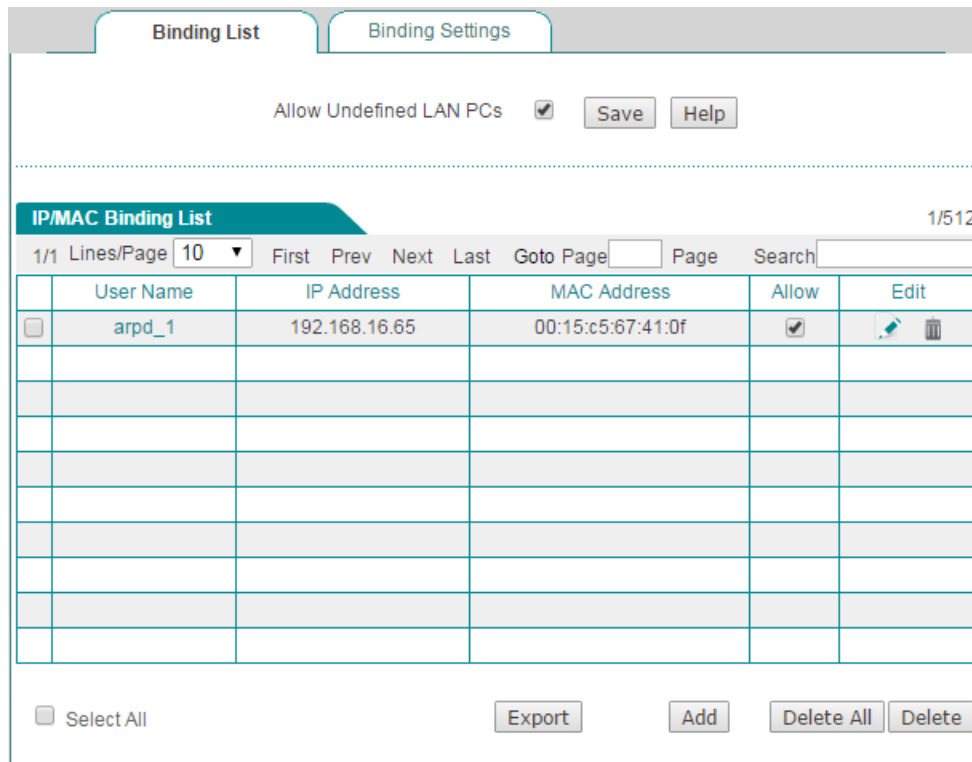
Binding List | Binding Settings

Allow Undefined LAN PCs ☑ Save Help

IP/MAC Binding List

1/512

1/1 Lines/Page 10 First Prev Next Last Goto Page Page Search

| | User Name | IP Address | MAC Address | Allow | Edit |
|---|---|---|---|---|---|
| ☐ | arpd_1 | 192.168.16.65 | 00:15:c5:67:41:0f | ☑ | |
| | | | | | |
| | | | | | |
| | | | | | |
| | | | | | |
| | | | | | |
| | | | | | |
| | | | | | |
| | | | | | |
| | | | | | |

☐ Select All

Export Add Delete All Delete